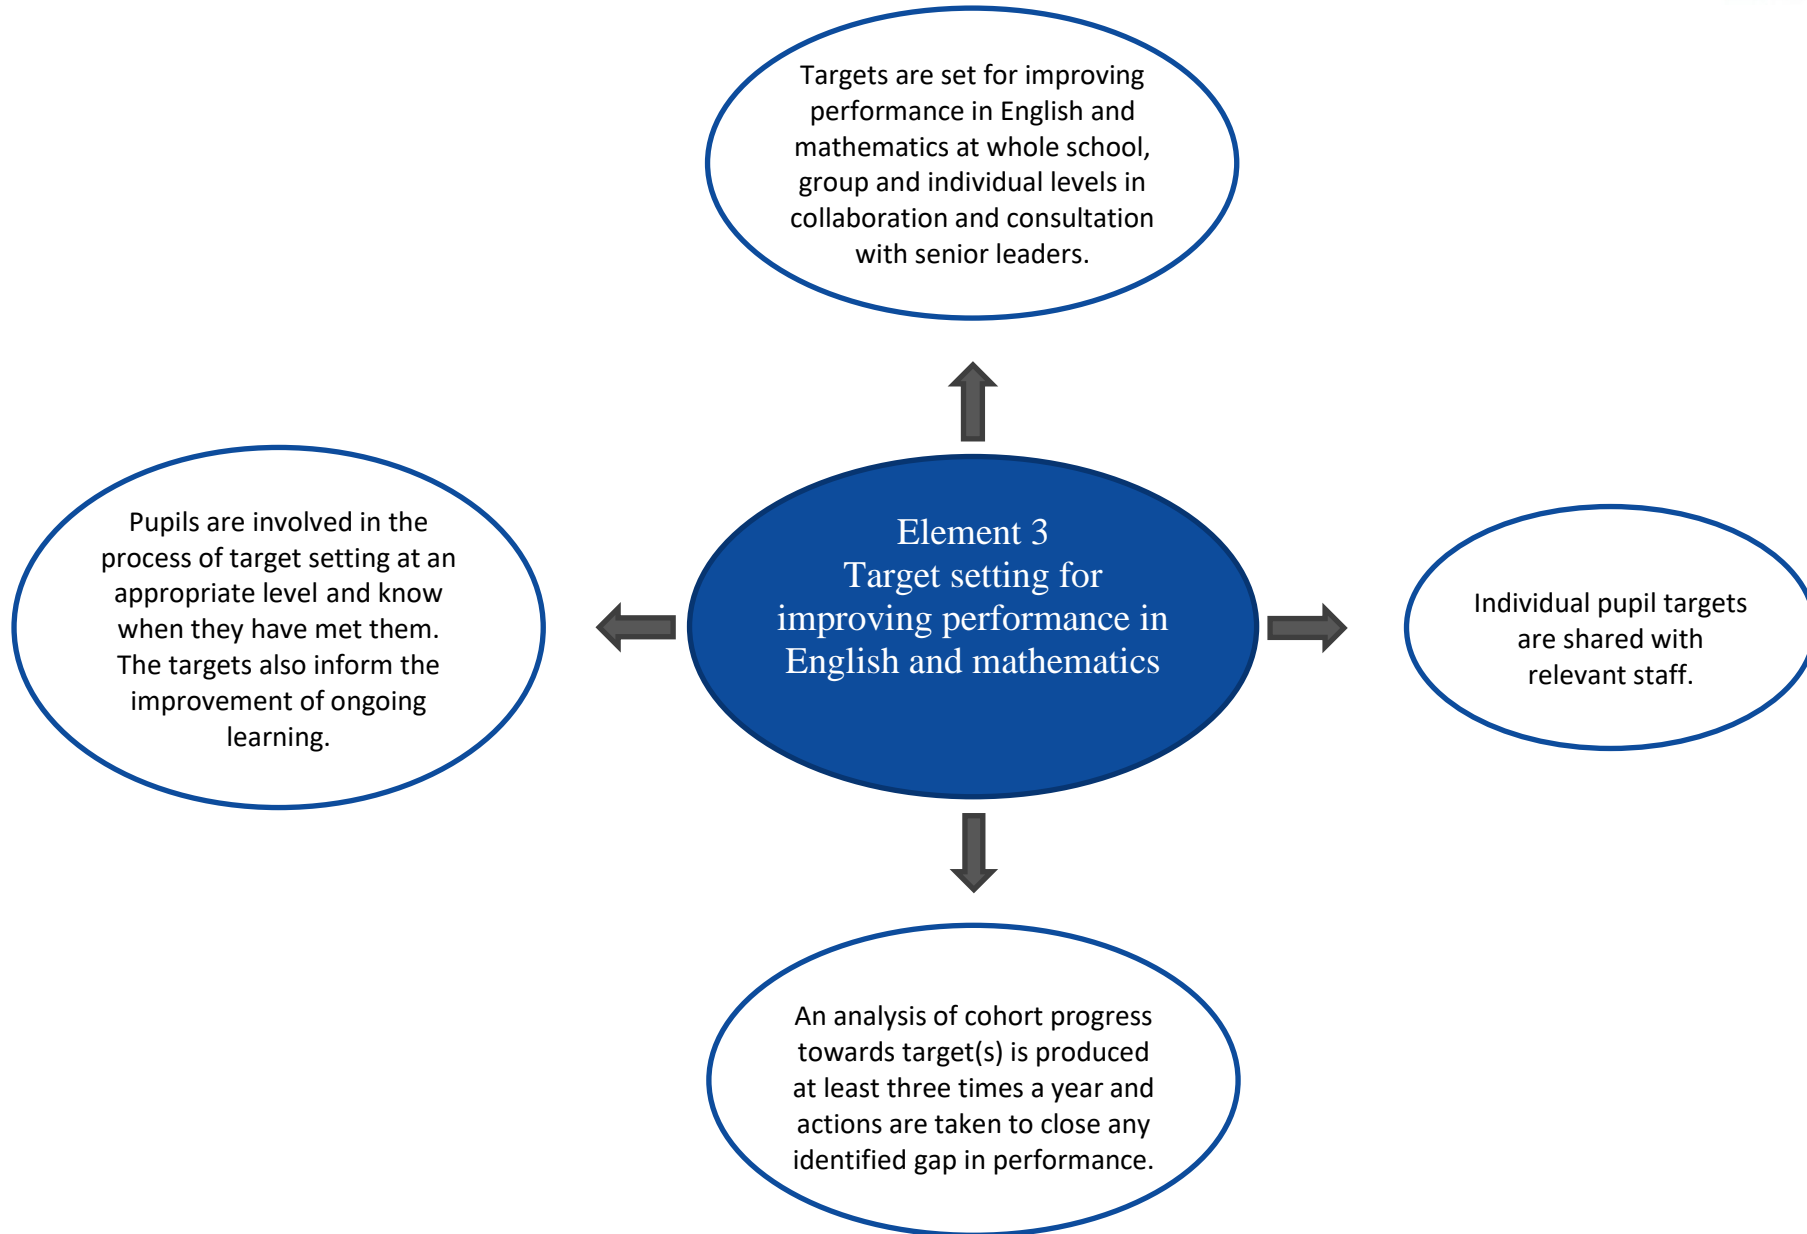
Targets are set for improving performance in English and mathematics at whole school, group and individual levels in collaboration and consultation with senior leaders.

Pupils are involved in the process of target setting at an appropriate level and know when they have met them. The targets also inform the improvement of ongoing learning.

Element 3
Target setting for improving performance in English and mathematics

Individual pupil targets are shared with relevant staff.

An analysis of cohort progress towards target(s) is produced at least three times a year and actions are taken to close any identified gap in performance.